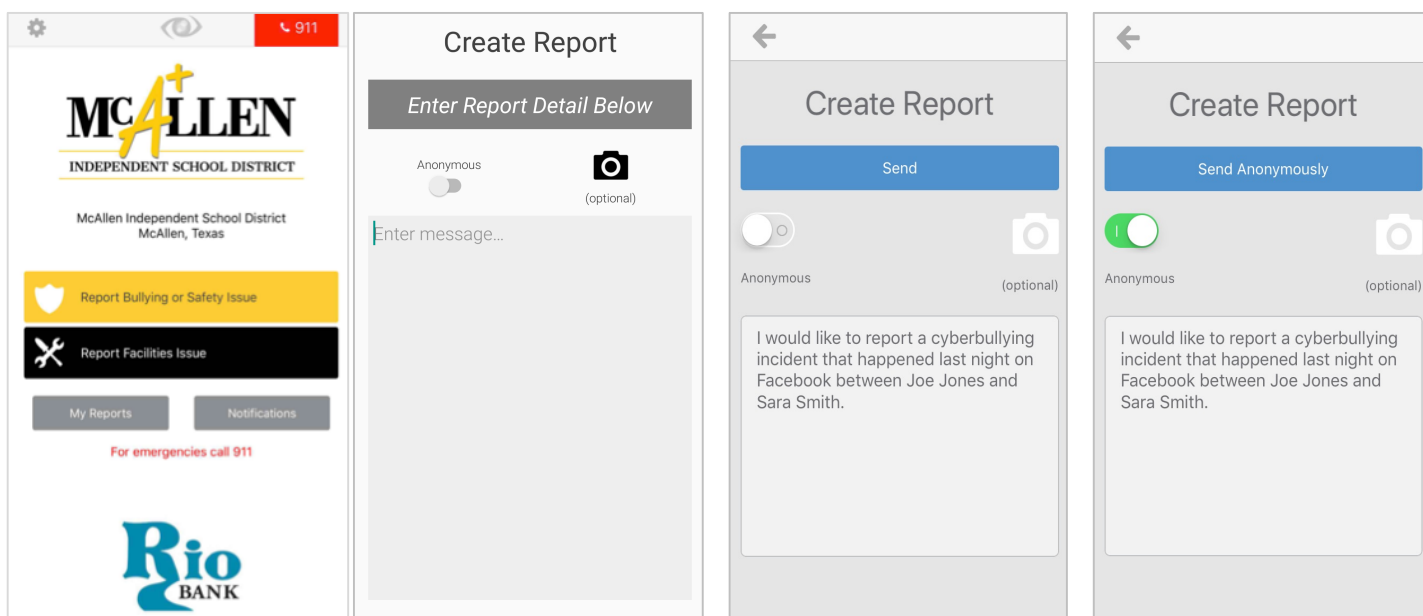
911

McALLEN
INDEPENDENT SCHOOL DISTRICT

McAllen Independent School District
McAllen, Texas

Report Bullying or Safety Issue

Report Facilities Issue

My Reports

Notifications

For emergencies call 911

Rio
BANK

Create Report

Enter Report Detail Below

Anonymous

(optional)

Enter message...

Create Report

Send

Anonymous

(optional)

I would like to report a cyberbullying incident that happened last night on Facebook between Joe Jones and Sara Smith.

Create Report

Send Anonymously

Anonymous

(optional)

I would like to report a cyberbullying incident that happened last night on Facebook between Joe Jones and Sara Smith.